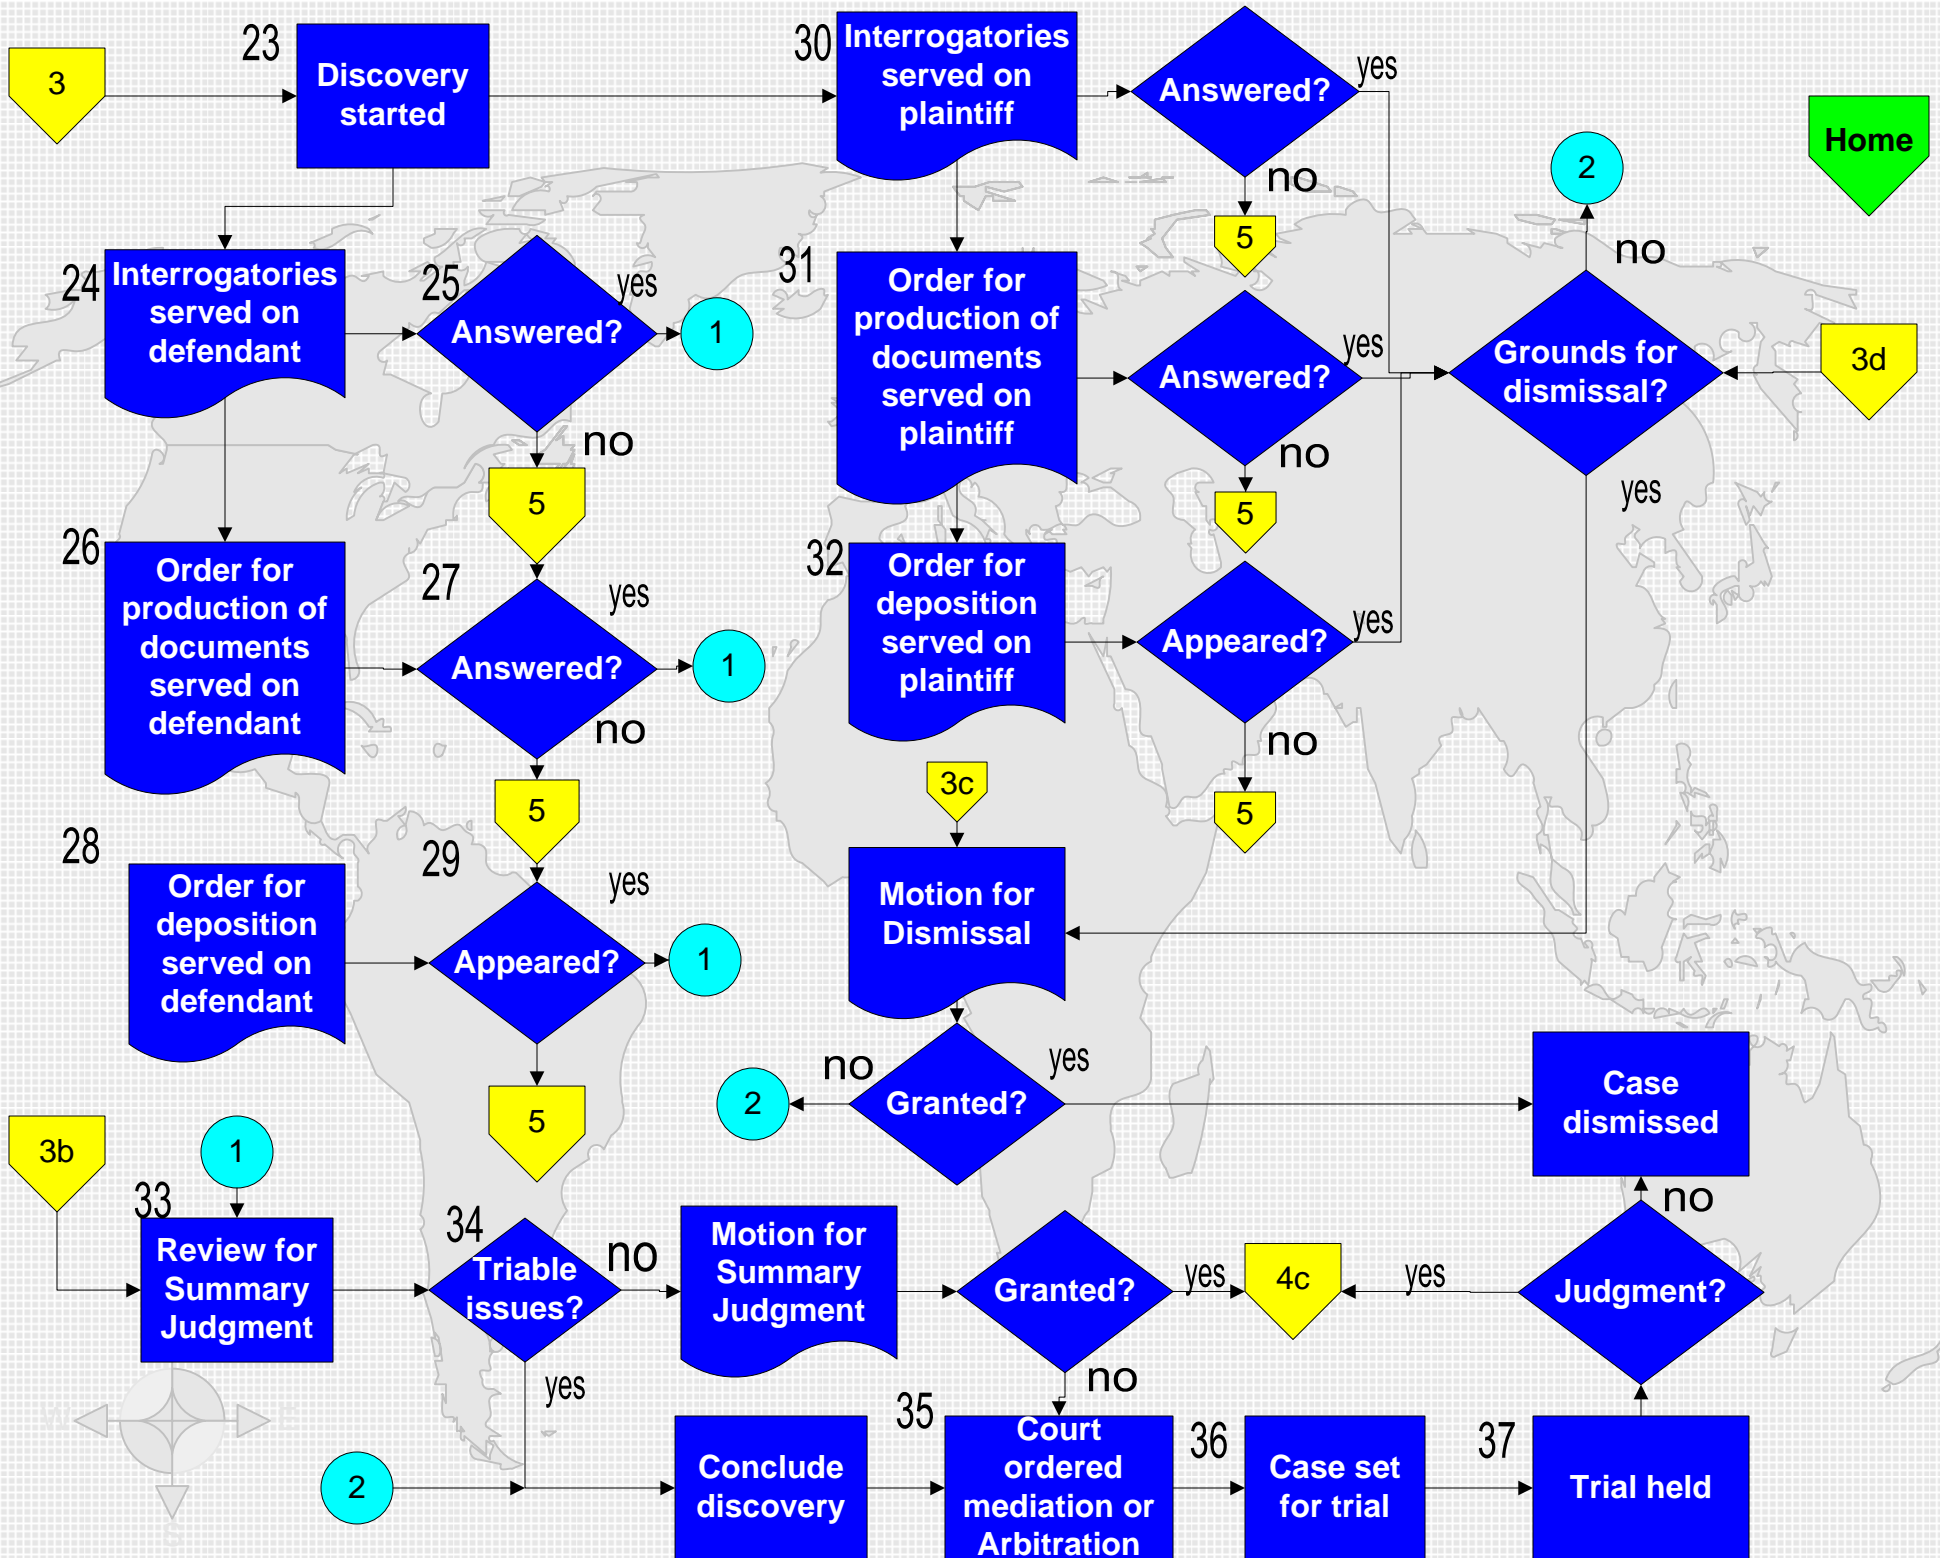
3

23 Discovery started

30 Interrogatories served on plaintiff

Answered?
yes
no
5

Home

2

24 Interrogatories served on defendant

25 Answered?
yes
1
no
5

31 Order for production of documents served on plaintiff

Answered?
yes
no
5

no
Grounds for dismissal?
3d
yes

26 Order for production of documents served on defendant

27 Answered?
yes
1
no
5

32 Order for deposition served on plaintiff

Appeared?
yes
no
5

3c
Motion for Dismissal

28 Order for deposition served on defendant

29 Appeared?
yes
1
5

2
no
Granted?
yes
Case dismissed

3b
1
33 Review for Summary Judgment

34 Triable issues?
no
yes

Motion for Summary Judgment

Granted?
yes
no
4c
yes
Judgment?
no

2

Conclude discovery

35 Court ordered mediation or Arbitration

36 Case set for trial

37 Trial held